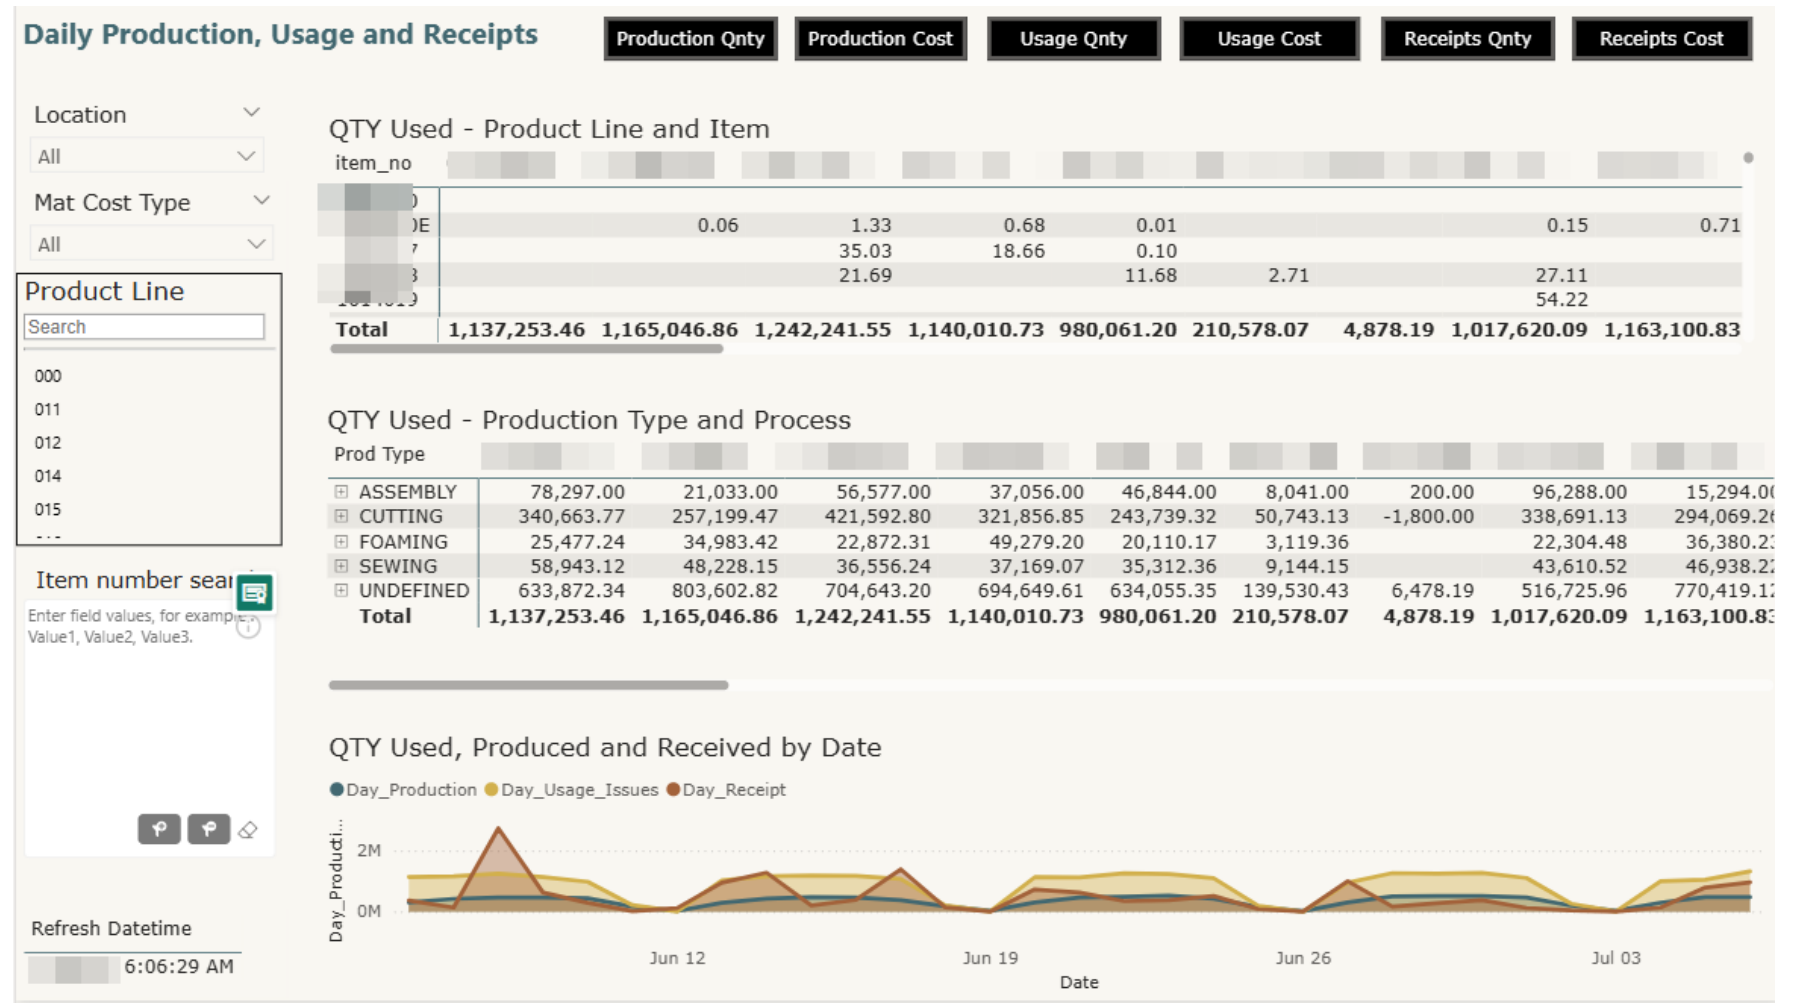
Daily Production, Usage and Receipts

Production Qnty | Production Cost | Usage Qnty | Usage Cost | Receipts Qnty | Receipts Cost

Location
All

Mat Cost Type
All

Product Line
Search
000
011
012
014
015

Item number sear
Enter field values, for example: Value1, Value2, Value3.

Refresh Datetime
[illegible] 6:06:29 AM

QTY Used - Product Line and Item

| item_no | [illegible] | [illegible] | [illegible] | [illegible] | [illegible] | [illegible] | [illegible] | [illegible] | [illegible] |
|---|---|---|---|---|---|---|---|---|---|
| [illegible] | | | | | | | | | |
| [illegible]E | 0.06 | 1.33 | 0.68 | 0.01 | | | | 0.15 | 0.71 |
| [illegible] | | 35.03 | 18.66 | 0.10 | | | | | |
| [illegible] | | 21.69 | | 11.68 | 2.71 | | | 27.11 | |
| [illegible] | | | | | | | | 54.22 | |
| Total | 1,137,253.46 | 1,165,046.86 | 1,242,241.55 | 1,140,010.73 | 980,061.20 | 210,578.07 | 4,878.19 | 1,017,620.09 | 1,163,100.83 |

QTY Used - Production Type and Process

| Prod Type | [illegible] | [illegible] | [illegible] | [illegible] | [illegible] | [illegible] | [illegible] | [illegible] | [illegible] |
|---|---|---|---|---|---|---|---|---|---|
| ASSEMBLY | 78,297.00 | 21,033.00 | 56,577.00 | 37,056.00 | 46,844.00 | 8,041.00 | 200.00 | 96,288.00 | 15,294.0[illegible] |
| CUTTING | 340,663.77 | 257,199.47 | 421,592.80 | 321,856.85 | 243,739.32 | 50,743.13 | -1,800.00 | 338,691.13 | 294,069.2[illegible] |
| FOAMING | 25,477.24 | 34,983.42 | 22,872.31 | 49,279.20 | 20,110.17 | 3,119.36 | | 22,304.48 | 36,380.2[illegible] |
| SEWING | 58,943.12 | 48,228.15 | 36,556.24 | 37,169.07 | 35,312.36 | 9,144.15 | | 43,610.52 | 46,938.2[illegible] |
| UNDEFINED | 633,872.34 | 803,602.82 | 704,643.20 | 694,649.61 | 634,055.35 | 139,530.43 | 6,478.19 | 516,725.96 | 770,419.1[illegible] |
| Total | 1,137,253.46 | 1,165,046.86 | 1,242,241.55 | 1,140,010.73 | 980,061.20 | 210,578.07 | 4,878.19 | 1,017,620.09 | 1,163,100.8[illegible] |

QTY Used, Produced and Received by Date

Day_Production Day_Usage_Issues Day_Receipt

Day_Producti...
2M
0M
Jun 12
Jun 19
Jun 26
Jul 03
Date